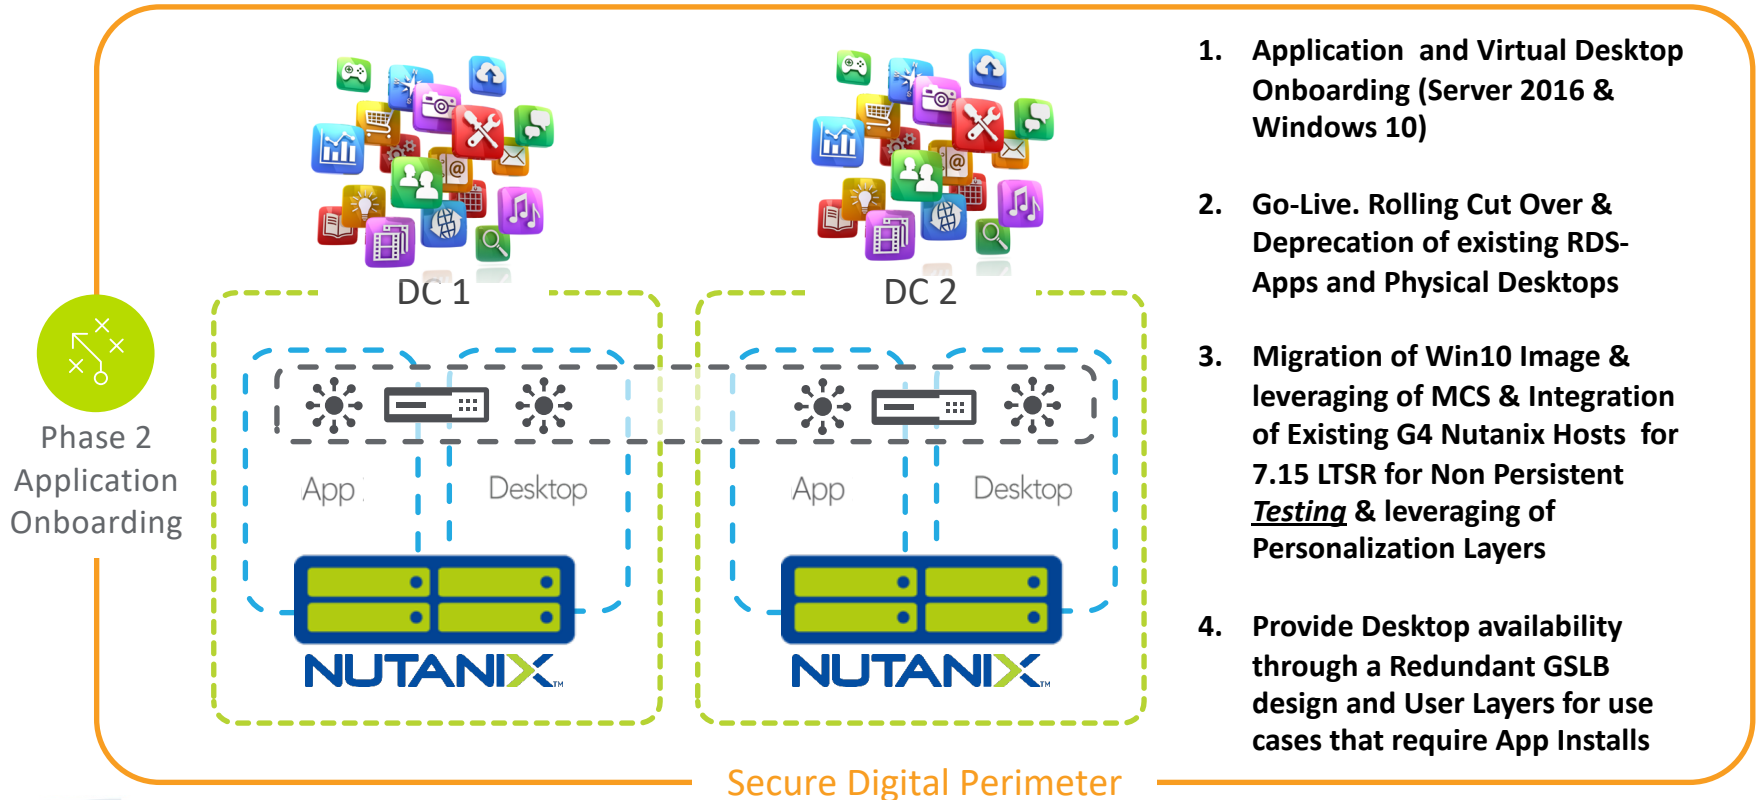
DC 1

DC 2

Phase 2 Application Onboarding

App

Desktop

App

Desktop

NUTANIX

NUTANIX

1. Application and Virtual Desktop Onboarding (Server 2016 & Windows 10)

2. Go-Live. Rolling Cut Over & Deprecation of existing RDS-Apps and Physical Desktops

3. Migration of Win10 Image & leveraging of MCS & Integration of Existing G4 Nutanix Hosts for 7.15 LTSR for Non Persistent *Testing* & leveraging of Personalization Layers

4. Provide Desktop availability through a Redundant GSLB design and User Layers for use cases that require App Installs

Secure Digital Perimeter